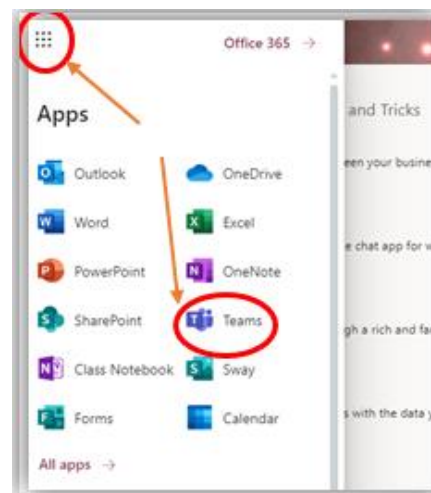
Office 365 →

Apps

Outlook
OneDrive
Word
Excel
PowerPoint
OneNote
SharePoint
Teams
Class Notebook
Sway
Forms
Calendar

All apps →

and Tricks

een your busine

e chat app for v

gh a rich and fa

s with the data y